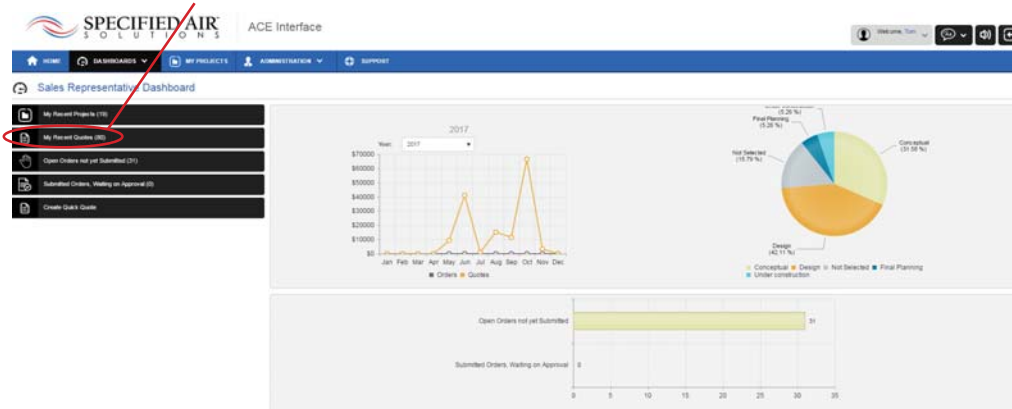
SPECIFIED AIR SOLUTIONS

ACE Interface

Welcome, Tom

HOME DASHBOARDS MY PROJECTS ADMINISTRATION SUPPORT

Sales Representative Dashboard

My Recent Projects (19)

My Recent Quotes (80)

Open Orders not yet Submitted (31)

Submitted Orders, Waiting on Approval (0)

Create Quick Quote

2017

Year: 2017

$70000
$60000
$50000
$40000
$30000
$20000
$10000
$0

Jan Feb Mar Apr May Jun Jul Aug Sep Oct Nov Dec

■ Orders ■ Quotes

Under construction (5.26 %)

Final Planning (5.26 %)

Not Selected (15.79 %)

Conceptual (31.58 %)

Design (42.11 %)

Conceptual ■ Design ■ Not Selected ■ Final Planning ■ Under construction

Open Orders not yet Submitted 31

Submitted Orders, Waiting on Approval 0

0 5 10 15 20 25 30 35